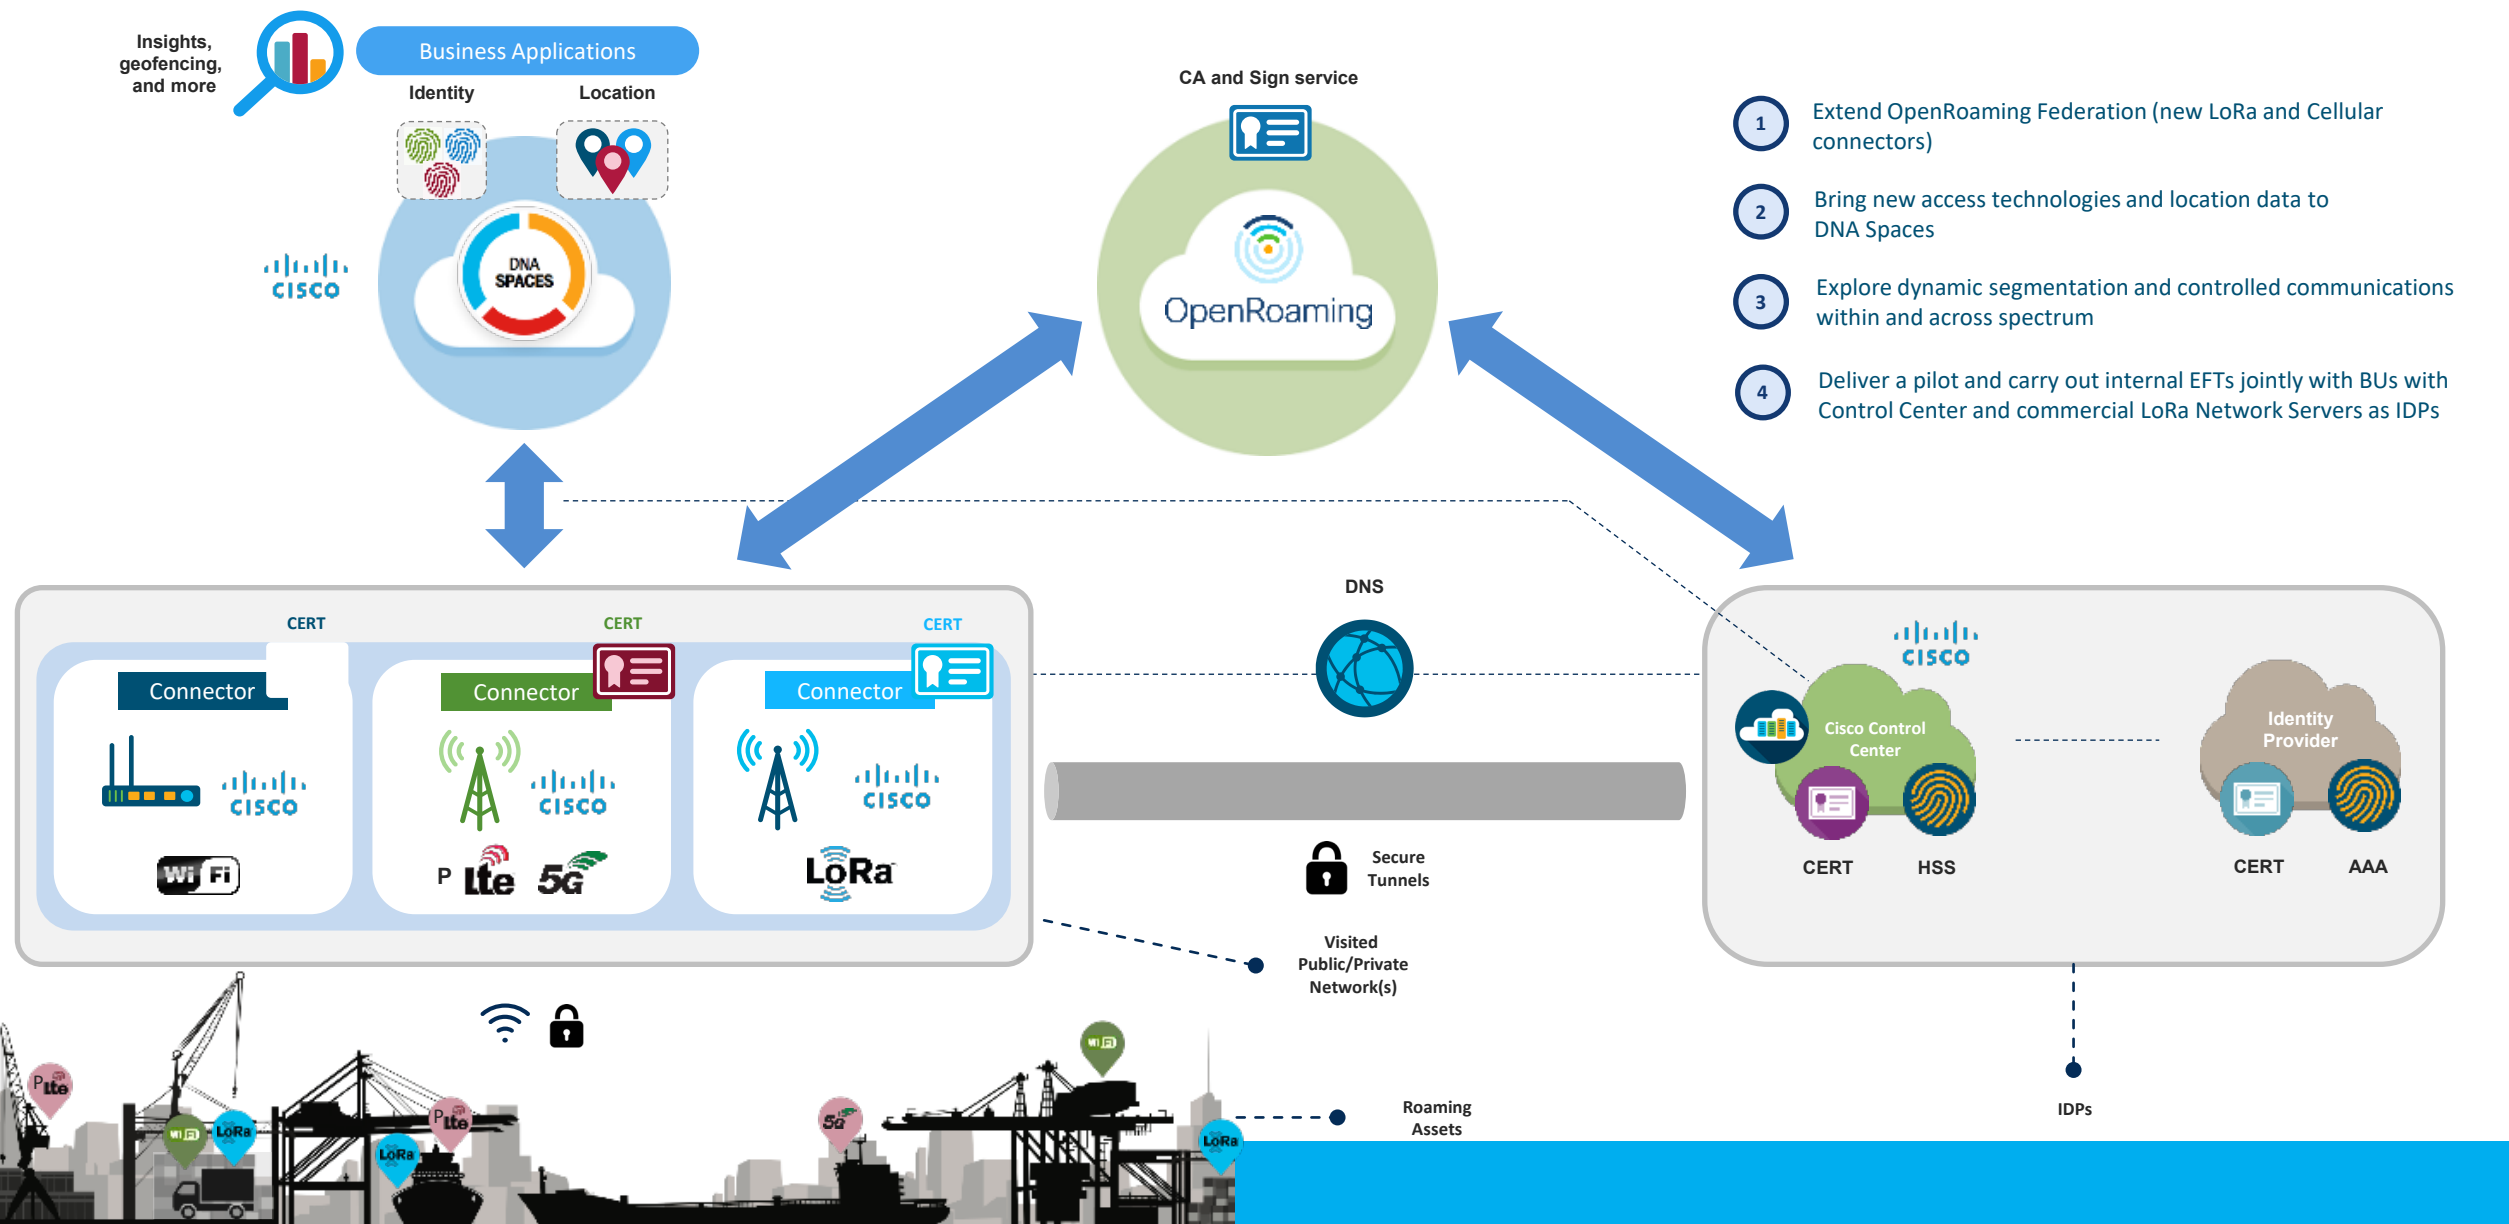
Insights, geofencing, and more

Business Applications

Identity

Location

DNA SPACES

CISCO

CA and Sign service

OpenRoaming

1 Extend OpenRoaming Federation (new LoRa and Cellular connectors)

2 Bring new access technologies and location data to DNA Spaces

3 Explore dynamic segmentation and controlled communications within and across spectrum

4 Deliver a pilot and carry out internal EFTs jointly with BUs with Control Center and commercial LoRa Network Servers as IDPs

CERT

CERT

CERT

Connector

Connector

Connector

CISCO

CISCO

CISCO

Wi Fi

P lte 5G

LoRa

DNS

Secure Tunnels

Visited Public/Private Network(s)

CISCO

Cisco Control Center

CERT

HSS

Identity Provider

CERT

AAA

IDPs

Roaming Assets

P lte

Wi Fi

LoRa

LoRa

P lte

5G

Wi Fi

LoRa